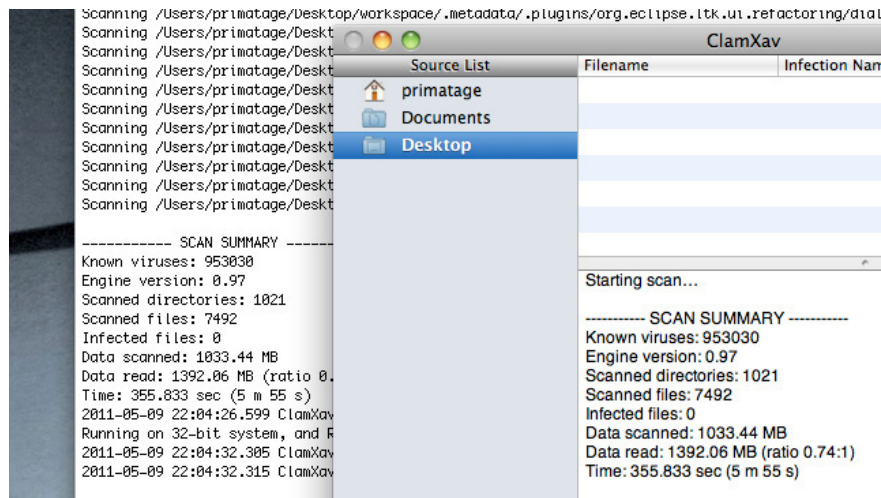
Scanning /Users/primatage/Desktop/workspace/.metadata/.plugins/org.eclipse.ltk.ui.refactoring/dial
Scanning /Users/primatage/Deskt
Scanning /Users/primatage/Deskt
Scanning /Users/primatage/Deskt
Scanning /Users/primatage/Deskt
Scanning /Users/primatage/Deskt
Scanning /Users/primatage/Deskt
Scanning /Users/primatage/Deskt
Scanning /Users/primatage/Deskt
Scanning /Users/primatage/Deskt
Scanning /Users/primatage/Deskt

----------- SCAN SUMMARY -----
Known viruses: 953030
Engine version: 0.97
Scanned directories: 1021
Scanned files: 7492
Infected files: 0
Data scanned: 1033.44 MB
Data read: 1392.06 MB (ratio 0.
Time: 355.833 sec (5 m 55 s)
2011-05-09 22:04:26.599 ClamXav
Running on 32-bit system, and R
2011-05-09 22:04:32.305 ClamXav
2011-05-09 22:04:32.315 ClamXav

ClamXav

| Source List |
|---|
| primatage |
| Documents |
| Desktop |

| Filename | Infection Nam |
|---|---|

Starting scan...

----------- SCAN SUMMARY -----------
Known viruses: 953030
Engine version: 0.97
Scanned directories: 1021
Scanned files: 7492
Infected files: 0
Data scanned: 1033.44 MB
Data read: 1392.06 MB (ratio 0.74:1)
Time: 355.833 sec (5 m 55 s)